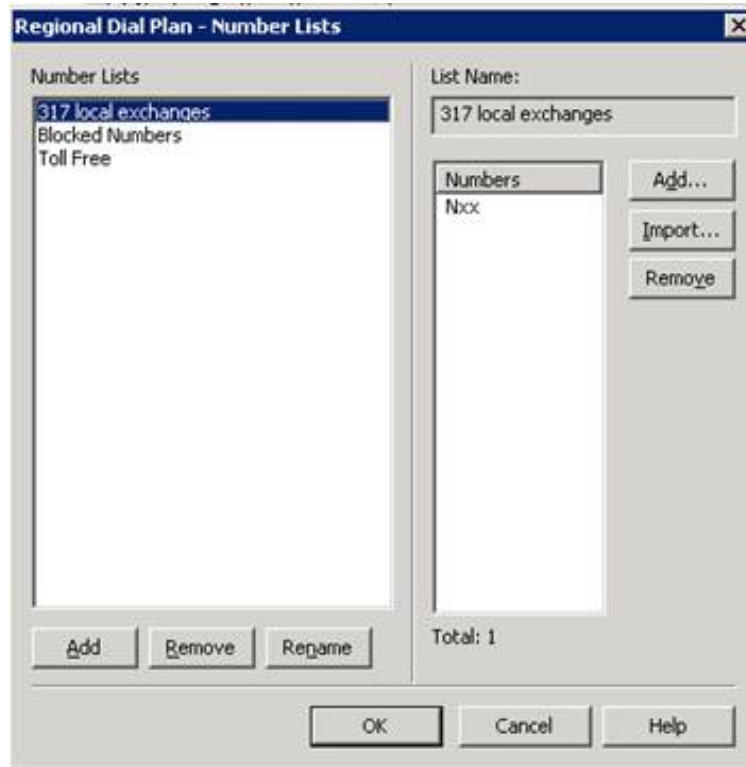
Regional Dial Plan - Number Lists

Number Lists

317 local exchanges
Blocked Numbers
Toll Free

List Name:

317 local exchanges

Numbers
Nxx

Add...
Import...
Remove

Total: 1

Add
Remove
Rename

OK
Cancel
Help